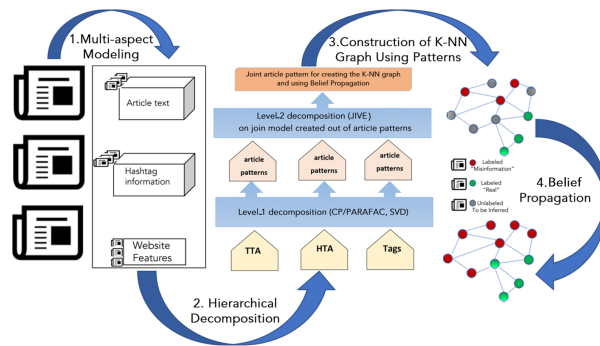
1.Multi-aspect Modeling

Article text

Hashtag information

Website Features

3.Construction of K-NN Graph Using Patterns

Joint article pattern for creating the K-NN graph and using Belief Propagation

LeveL2 decomposition (JIVE) on join model created out of article patterns

article patterns

article patterns

article patterns

Level.1 decomposition (CP/PARAFAC, SVD)

TTA

HTA

Tags

Labeled "Misinformation"

Labeled "Real"

Unlabeled To be Inferred

4.Belief Propagation

2. Hierarchical Decomposition